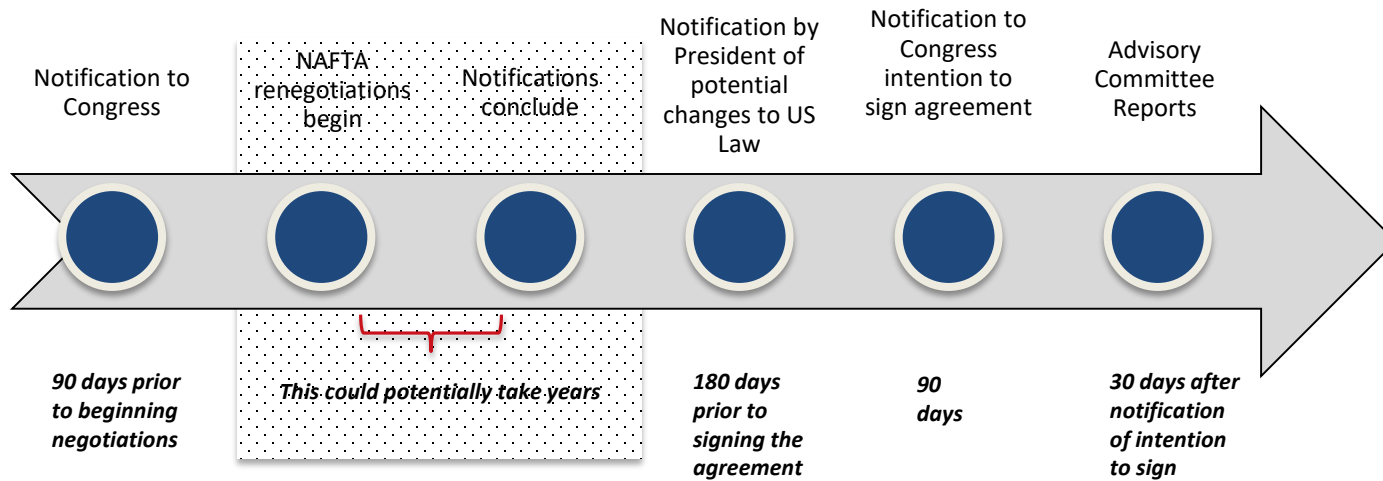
Notification to Congress

NAFTA renegotiations begin

Notifications conclude

Notification by President of potential changes to US Law

Notification to Congress intention to sign agreement

Advisory Committee Reports

90 days prior to beginning negotiations

This could potentially take years

180 days prior to signing the agreement

90 days

30 days after notification of intention to sign